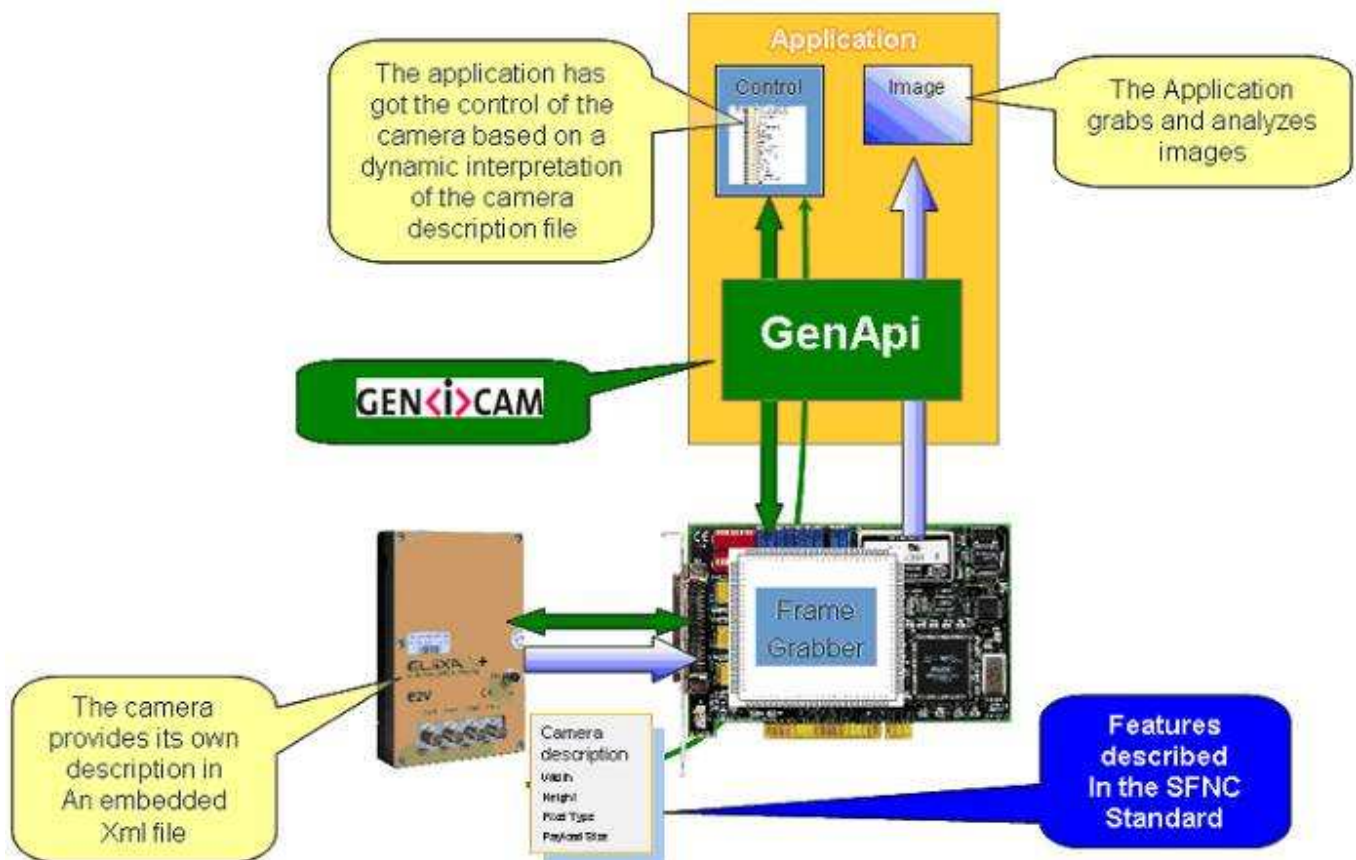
Application

The application has got the control of the camera based on a dynamic interpretation of the camera description file

Control

Image

The Application grabs and analyzes images

GenApi

GEN<i>CAM

Frame Grabber

ELiiXA+

e2V

The camera provides its own description in An embedded Xml file

Camera description
Width
Height
Pixel Type
Payload Size

Features described In the SFNC Standard